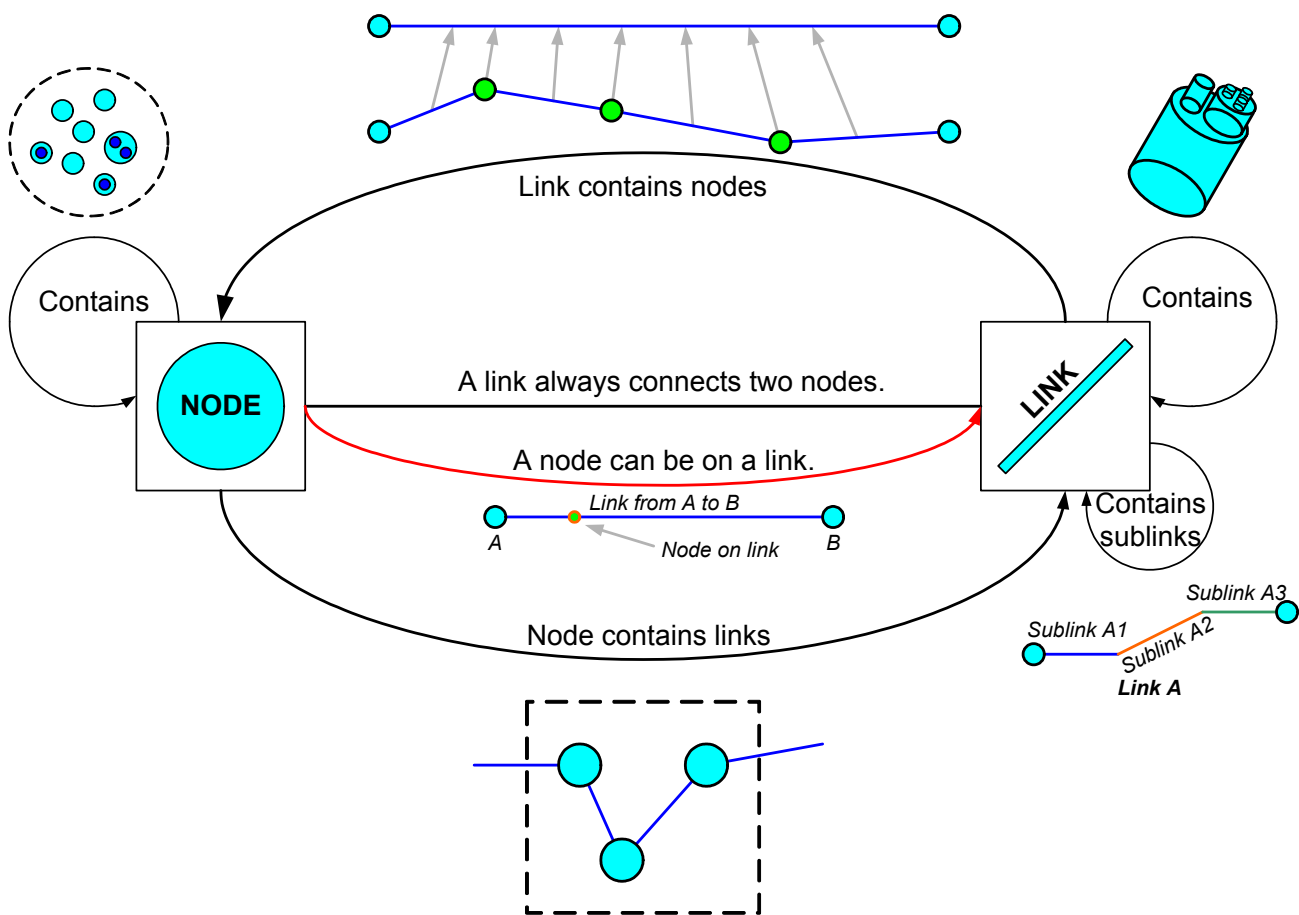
Link contains nodes

Contains

NODE

A link always connects two nodes.

A node can be on a link.

LINK

Contains

Contains sublinks

Link from A to B

A

Node on link

B

Sublink A3

Sublink A1

Sublink A2

Link A

Node contains links